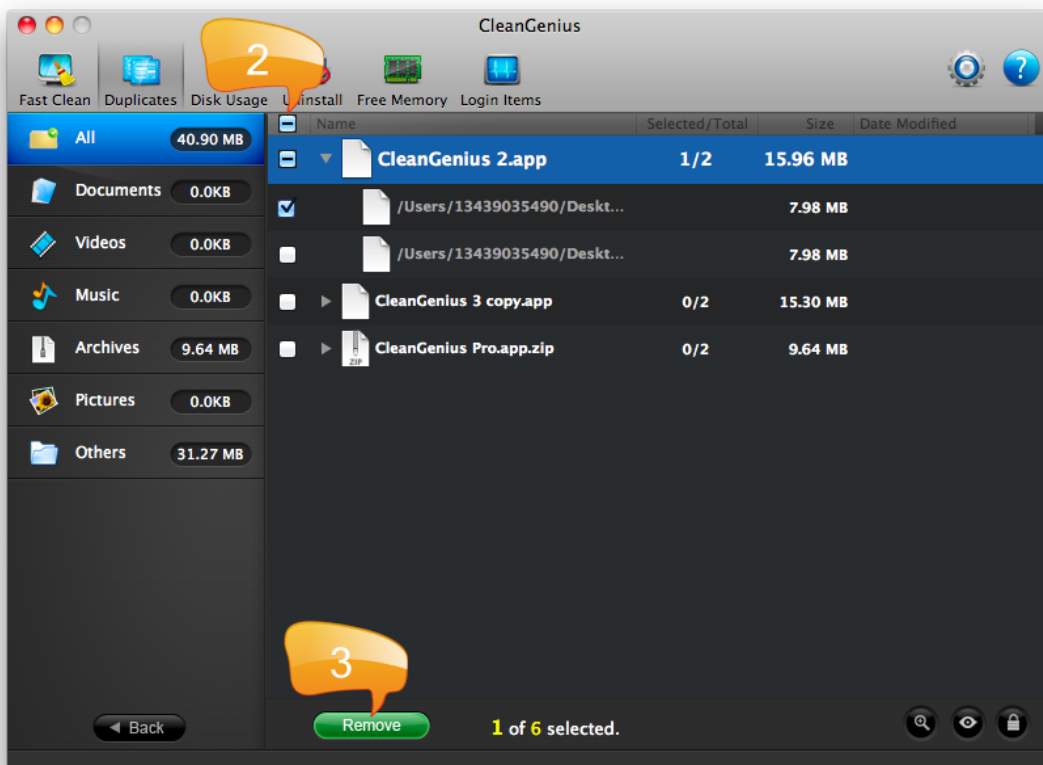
CleanGenius

Fast Clean
Duplicates
Disk Usage
2
Uninstall
Free Memory
Login Items

All 40.90 MB
Documents 0.0KB
Videos 0.0KB
Music 0.0KB
Archives 9.64 MB
Pictures 0.0KB
Others 31.27 MB

| | Name | Selected/Total | Size | Date Modified |
|---|---|---|---|---|
| | CleanGenius 2.app | 1/2 | 15.96 MB | |
| | /Users/13439035490/Deskt... | | 7.98 MB | |
| | /Users/13439035490/Deskt... | | 7.98 MB | |
| | CleanGenius 3 copy.app | 0/2 | 15.30 MB | |
| | CleanGenius Pro.app.zip | 0/2 | 9.64 MB | |

ZIP

3
Back
Remove
1 of 6 selected.